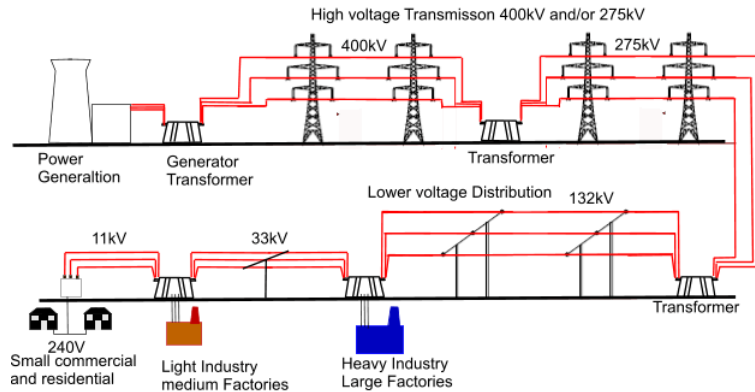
High voltage Transmisson 400kV and/or 275kV

400kV

275kV

Power Generaltion

Generator Transformer

Transformer

Lower voltage Distribution

132kV

11kV

33kV

Transformer

240V

Small commercial and residential

Light Industry medium Factories

Heavy Industry Large Factories